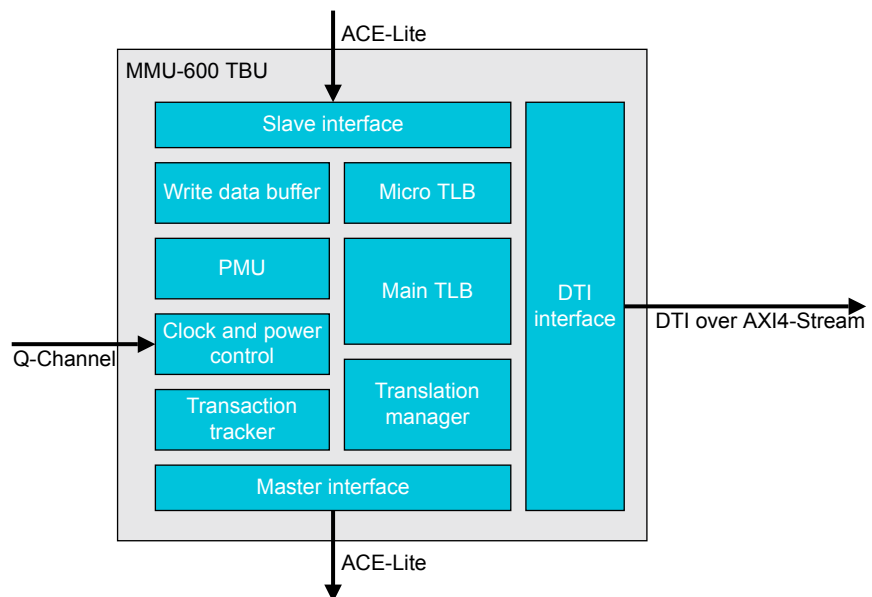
ACE-Lite

MMU-600 TBU

Slave interface

Write data buffer

Micro TLB

PMU

Main TLB

DTI interface

DTI over AXI4-Stream

Q-Channel

Clock and power control

Transaction tracker

Translation manager

Master interface

ACE-Lite